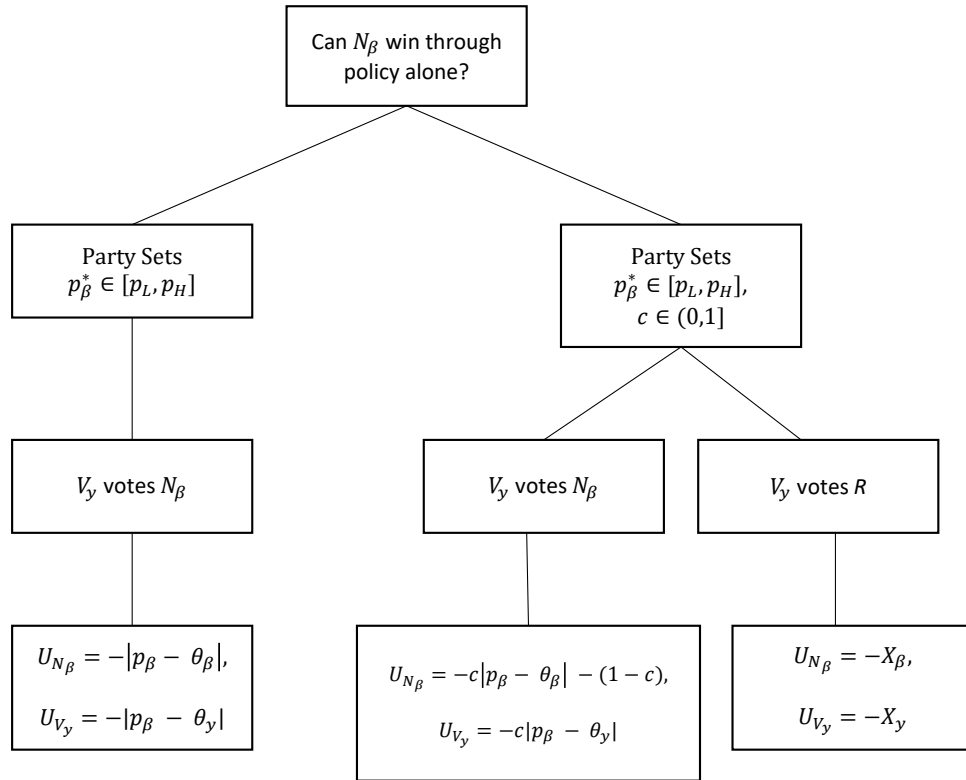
Can $N_\beta$ win through policy alone?

Party Sets $p^*_\beta \in [p_L, p_H]$

Party Sets $p^*_\beta \in [p_L, p_H]$, $c \in (0,1]$

$V_y$ votes $N_\beta$

$V_y$ votes $N_\beta$

$V_y$ votes $R$

$U_{N_\beta} = -|p_\beta - \theta_\beta|$,

$U_{V_y} = -|p_\beta - \theta_y|$

$U_{N_\beta} = -c|p_\beta - \theta_\beta| - (1-c)$,

$U_{V_y} = -c|p_\beta - \theta_y|$

$U_{N_\beta} = -X_\beta$,

$U_{V_y} = -X_y$